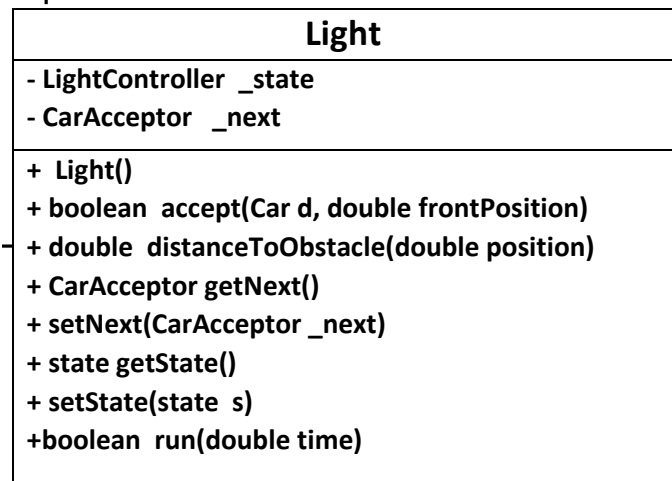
Light

- LightController _state
- CarAcceptor _next

+ Light()
+ boolean accept(Car d, double frontPosition)
+ double distanceToObstacle(double position)
+ CarAcceptor getNext()
+ setNext(CarAcceptor _next)
+ state getState()
+ setState(state s)
+boolean run(double time)